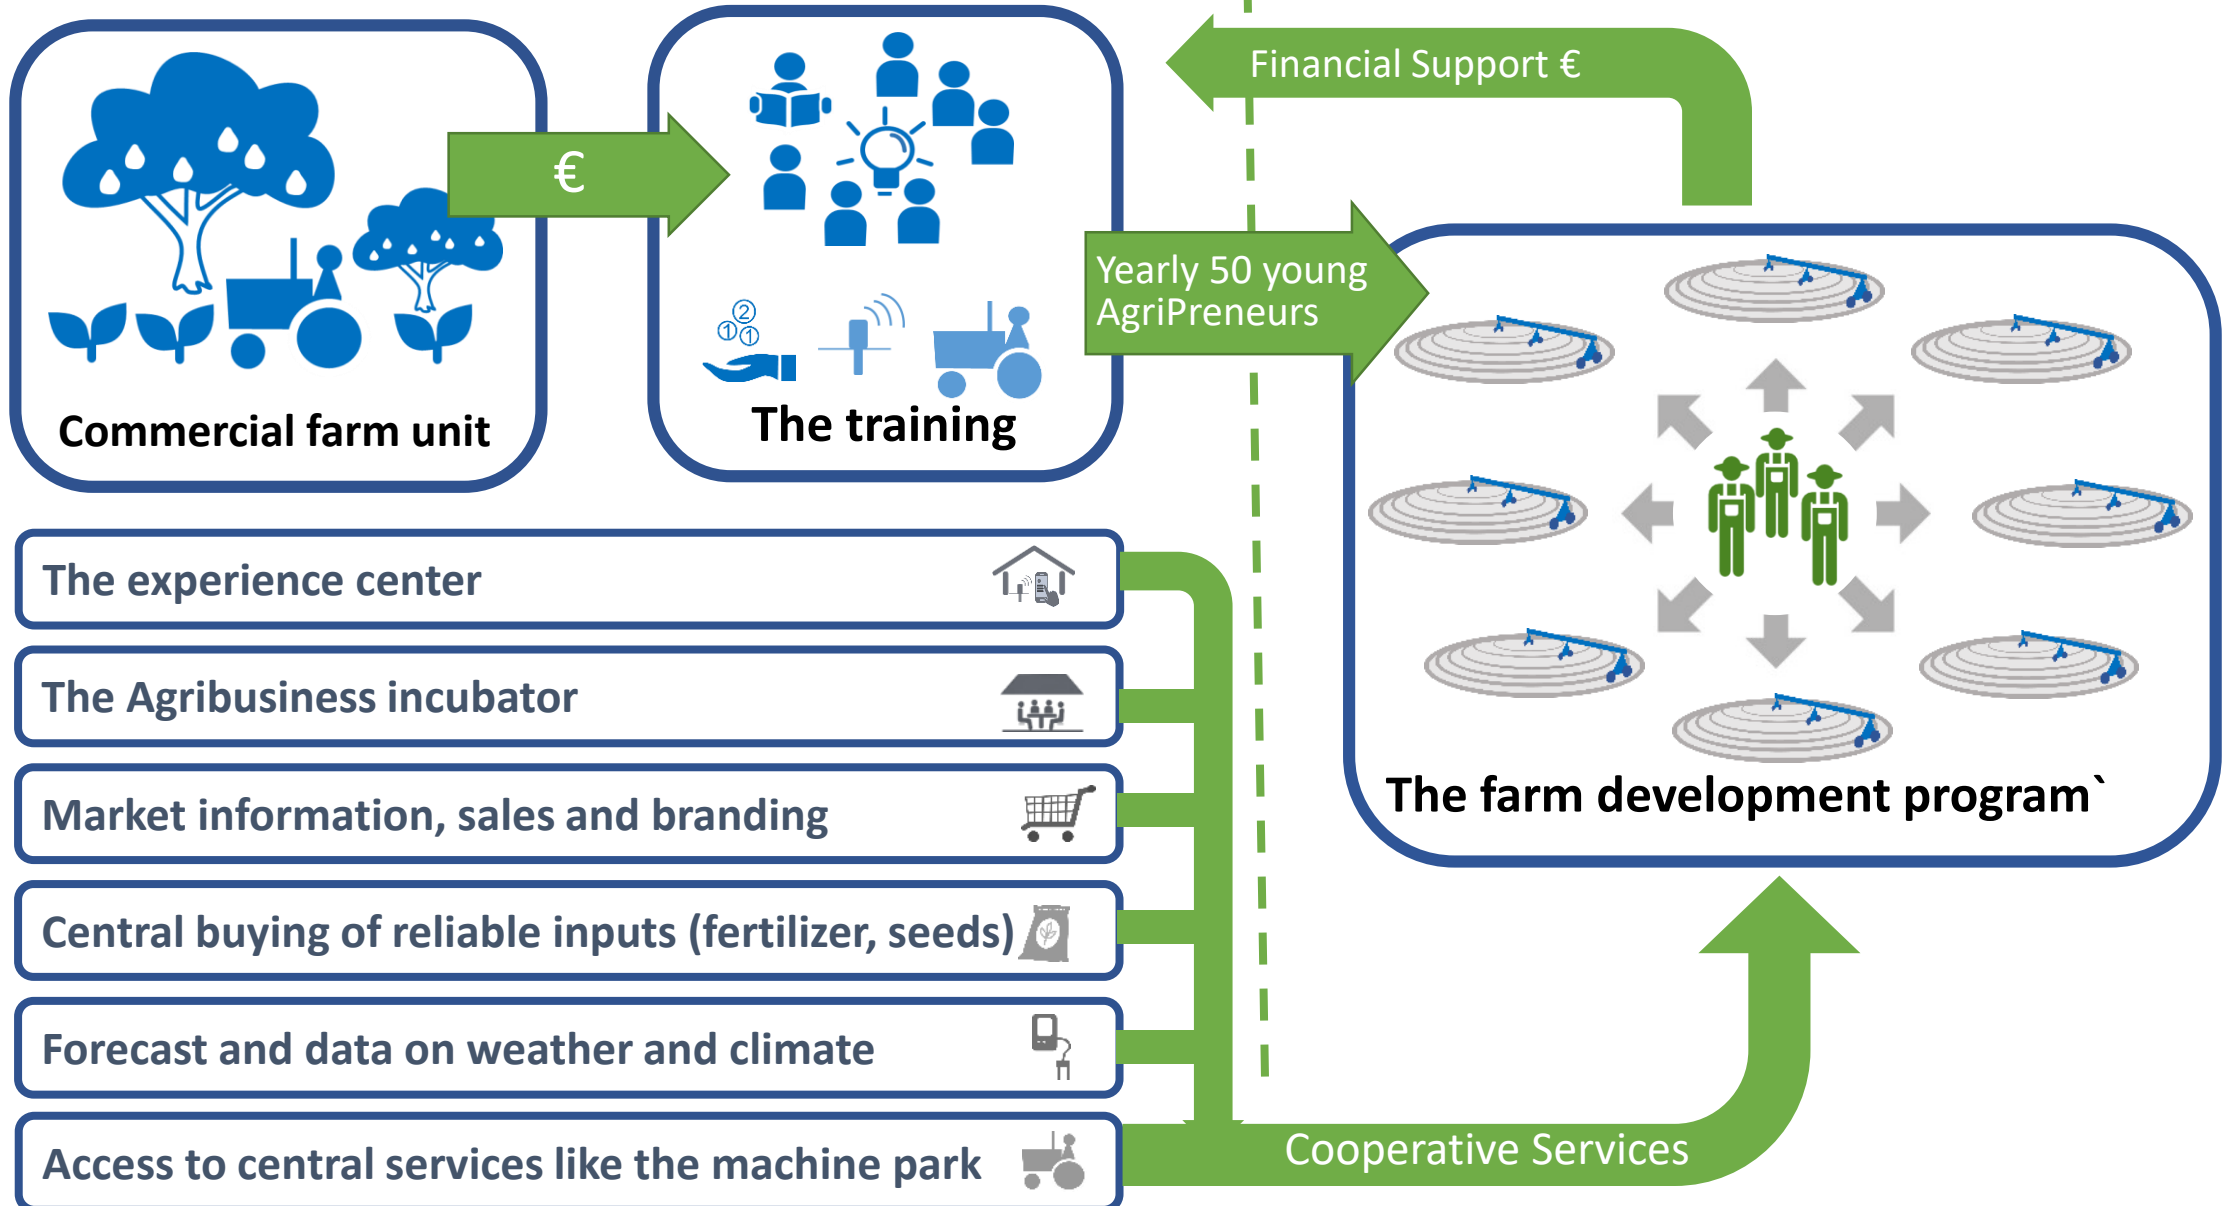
Commercial farm unit

€

The training

Financial Support €

Yearly 50 young AgriPreneurs

The farm development program`

The experience center

The Agribusiness incubator

Market information, sales and branding

Central buying of reliable inputs (fertilizer, seeds)

Forecast and data on weather and climate

Access to central services like the machine park

Cooperative Services